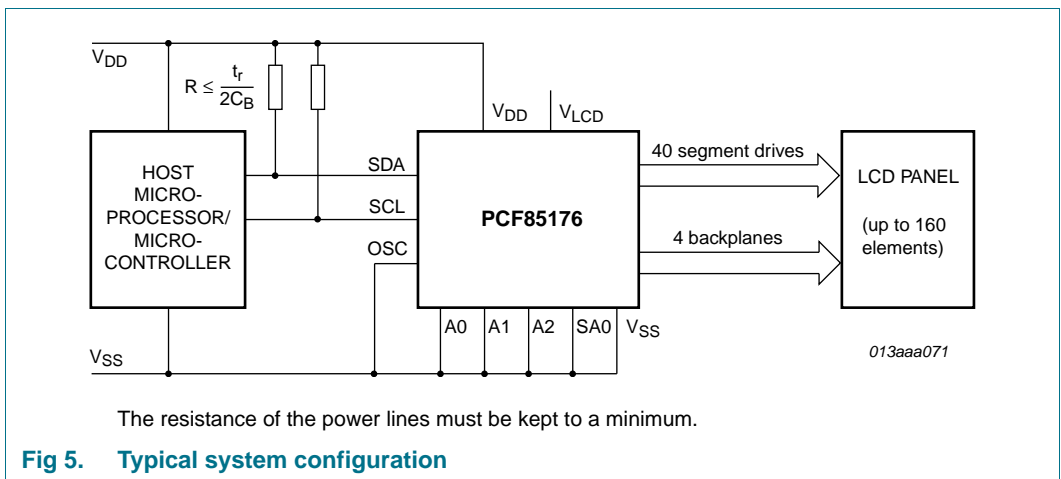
$V_{DD}$

$R \leq \frac{t_r}{2C_B}$

$V_{DD}$ $V_{LCD}$

HOST MICRO-PROCESSOR/ MICRO-CONTROLLER

SDA

SCL

OSC

PCF85176

40 segment drives

4 backplanes

LCD PANEL

(up to 160 elements)

A0 A1 A2 SA0 $V_{SS}$

$V_{SS}$

013aaa071

The resistance of the power lines must be kept to a minimum.

Fig 5. Typical system configuration